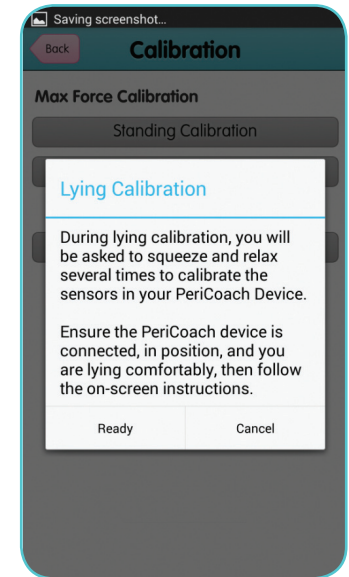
Saving screenshot...

Back

Calibration

Max Force Calibration

Standing Calibration

Lying Calibration

During lying calibration, you will be asked to squeeze and relax several times to calibrate the sensors in your PeriCoach Device.

Ensure the PeriCoach device is connected, in position, and you are lying comfortably, then follow the on-screen instructions.

Ready

Cancel